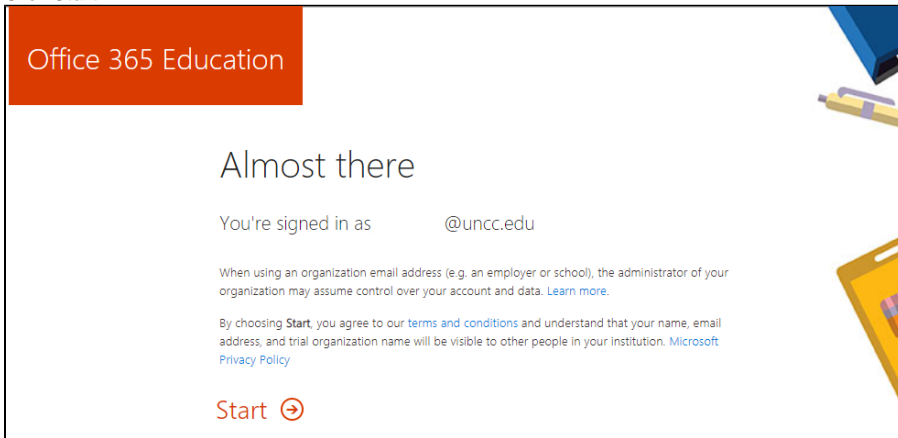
Office 365 Education

Almost there

You're signed in as @uncc.edu

When using an organization email address (e.g. an employer or school), the administrator of your organization may assume control over your account and data. Learn more.

By choosing Start, you agree to our terms and conditions and understand that your name, email address, and trial organization name will be visible to other people in your institution. Microsoft Privacy Policy

Start